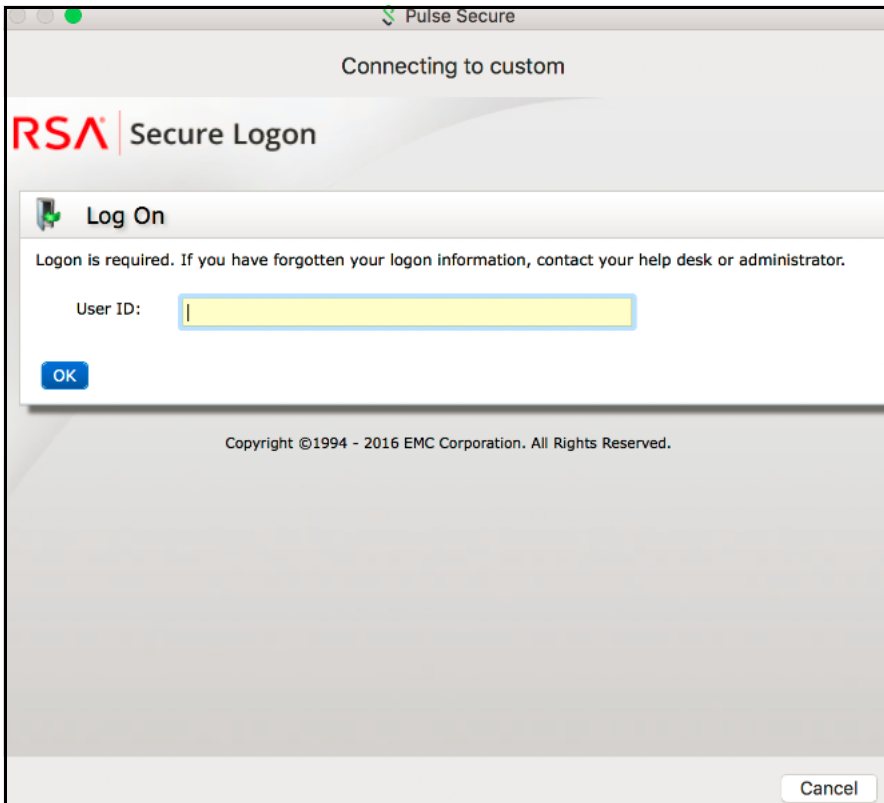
Pulse Secure

Connecting to custom

RSA Secure Logon

Log On

Logon is required. If you have forgotten your logon information, contact your help desk or administrator.

User ID:

OK

Copyright ©1994 - 2016 EMC Corporation. All Rights Reserved.

Cancel